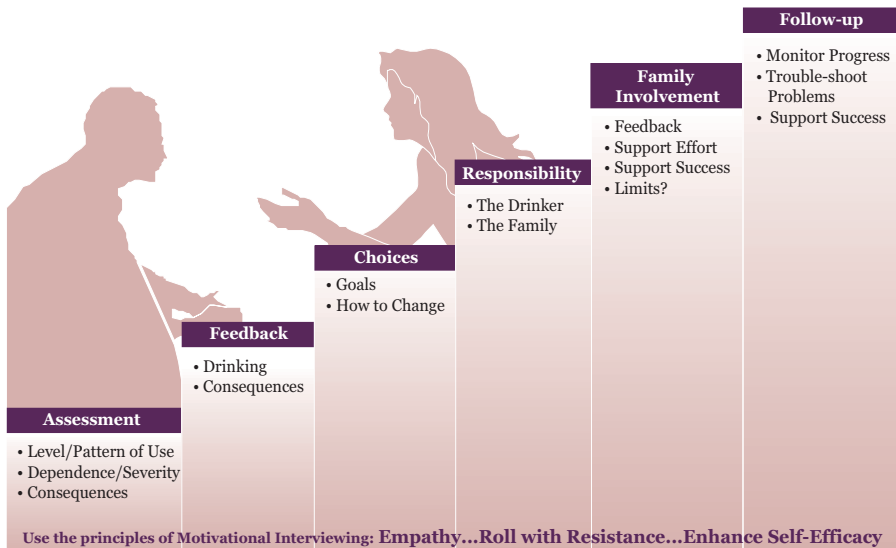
Follow-up
• Monitor Progress
• Trouble-shoot Problems
• Support Success

Family Involvement
• Feedback
• Support Effort
• Support Success
• Limits?

Responsibility
• The Drinker
• The Family

Choices
• Goals
• How to Change

Feedback
• Drinking
• Consequences

Assessment
• Level/Pattern of Use
• Dependence/Severity
• Consequences

Use the principles of Motivational Interviewing: Empathy…Roll with Resistance…Enhance Self-Efficacy